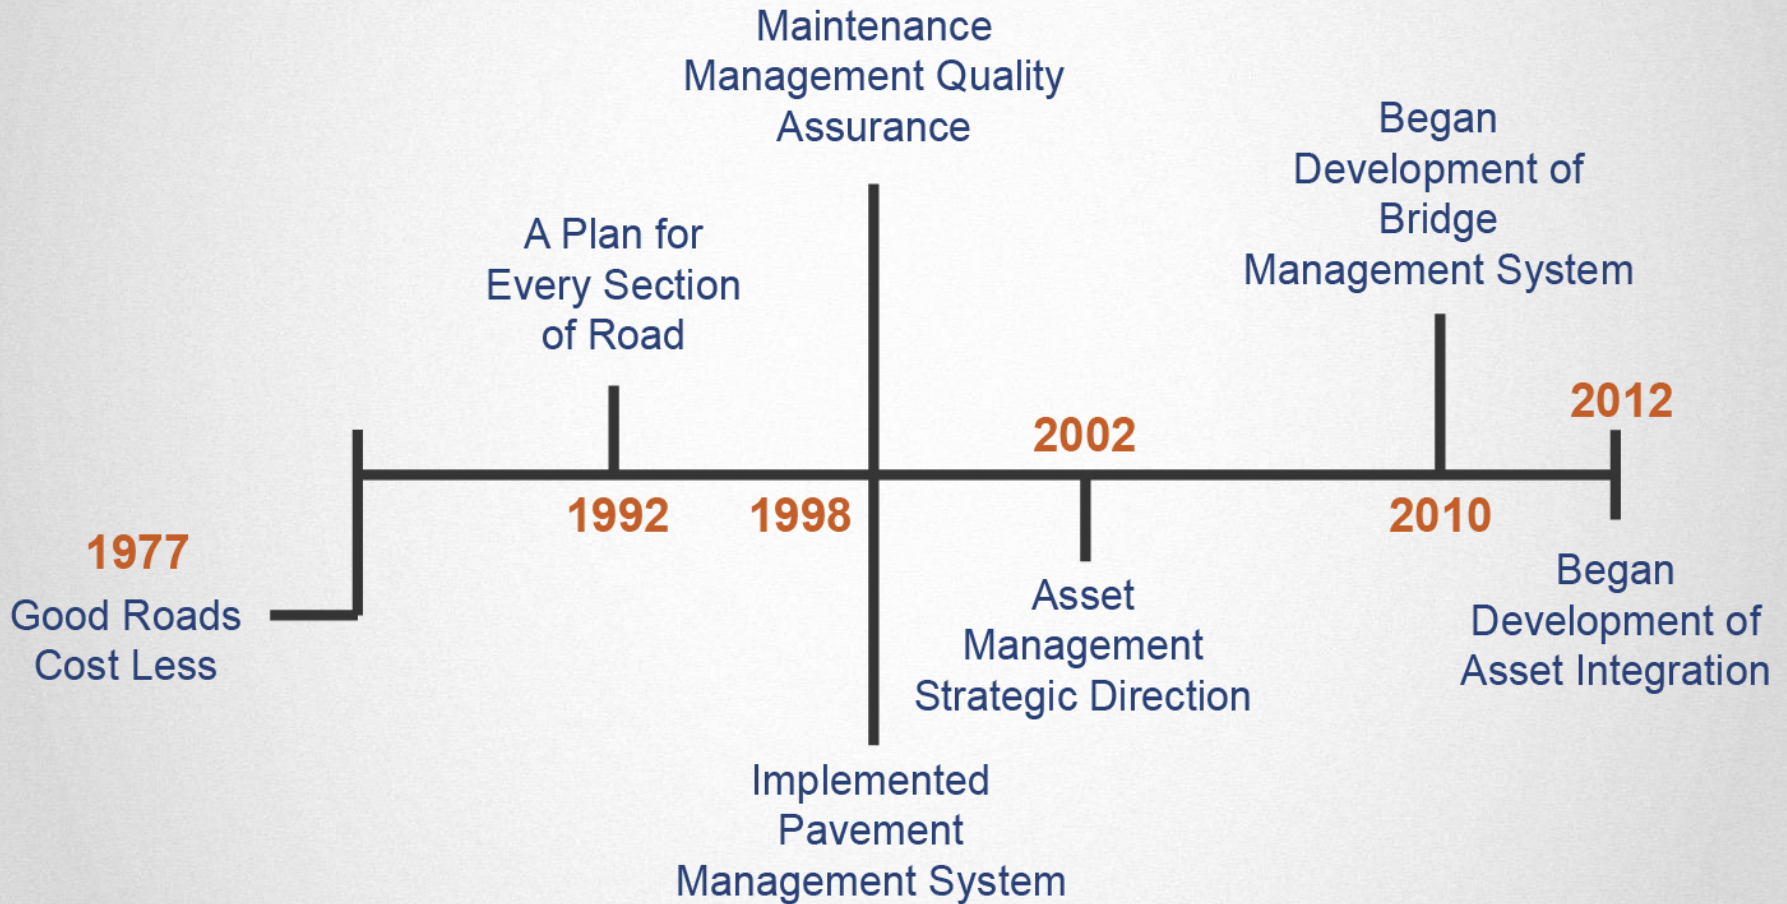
1977
Good Roads Cost Less

A Plan for Every Section of Road

1992

Maintenance Management Quality Assurance

1998

Implemented Pavement Management System

2002

Asset Management Strategic Direction

Began Development of Bridge Management System

2010

2012

Began Development of Asset Integration